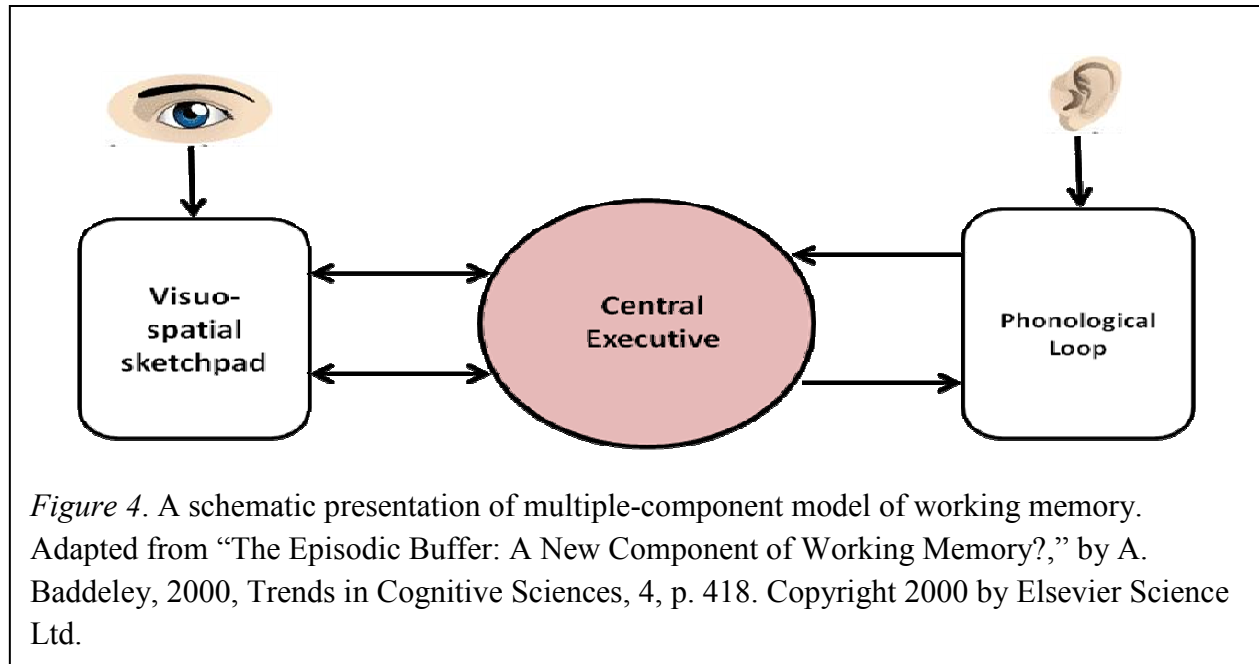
Visuo-spatial sketchpad

Central Executive

Phonological Loop

*Figure 4*. A schematic presentation of multiple-component model of working memory. Adapted from “The Episodic Buffer: A New Component of Working Memory?,” by A. Baddeley, 2000, Trends in Cognitive Sciences, 4, p. 418. Copyright 2000 by Elsevier Science Ltd.